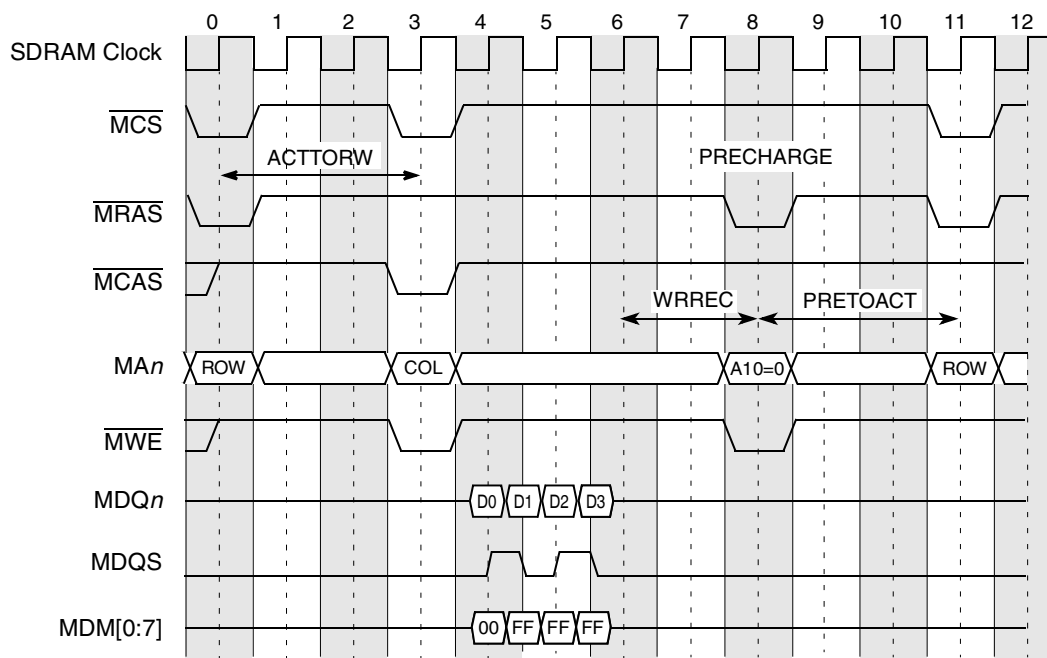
0 1 2 3 4 5 6 7 8 9 10 11 12

SDRAM Clock

$\overline{MCS}$

ACTTORW

PRECHARGE

$\overline{MRAS}$

$\overline{MCAS}$

WRREC

PRETOACT

MA$n$ ROW COL A10=0 ROW

$\overline{MWE}$

MDQ$n$ D0 D1 D2 D3

MDQS

MDM[0:7] 00 FF FF FF